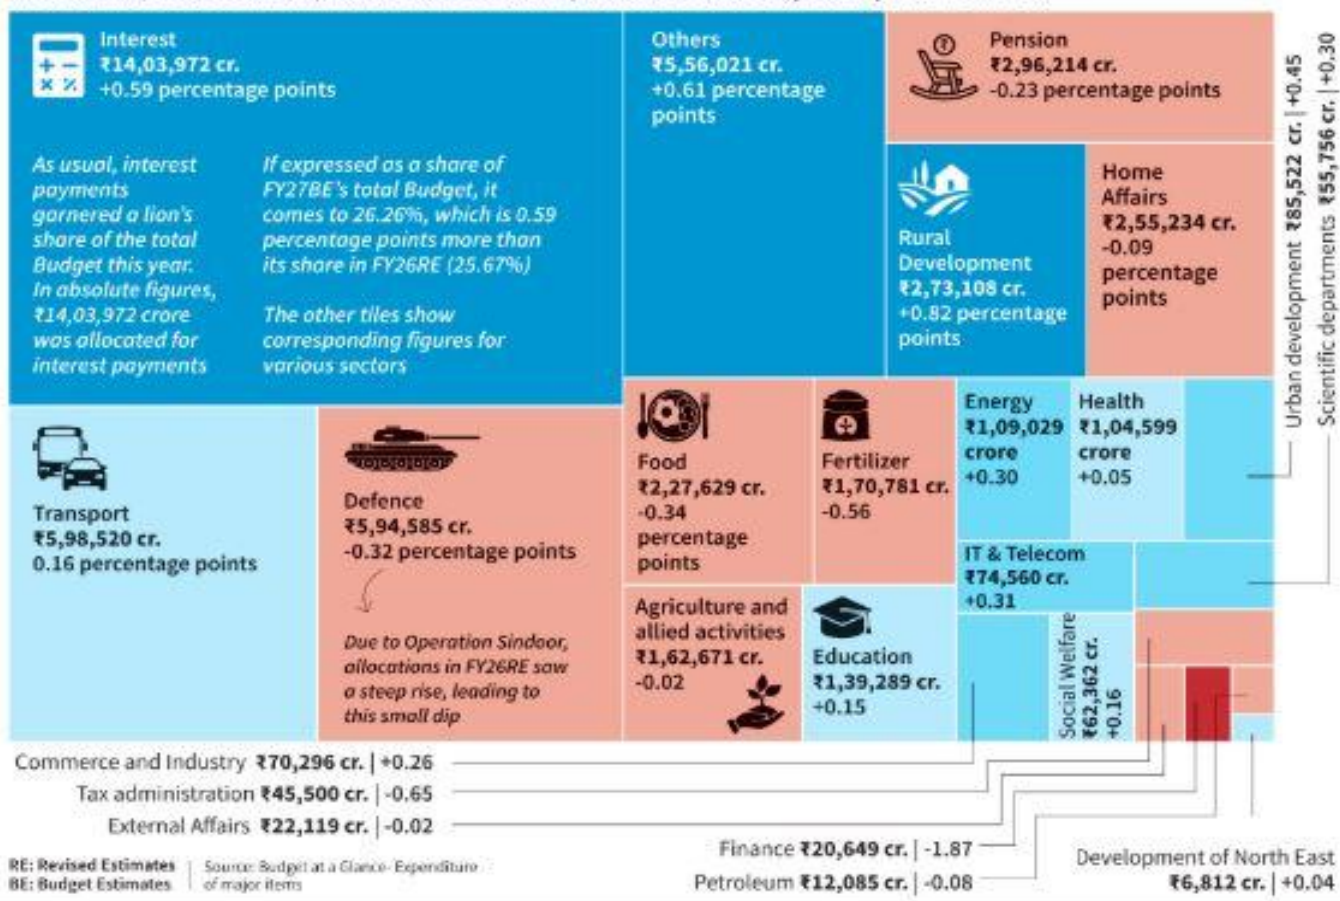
Interest
₹14,03,972 cr.
+0.59 percentage points

As usual, interest payments garnered a lion's share of the total Budget this year. In absolute figures, ₹14,03,972 crore was allocated for interest payments

If expressed as a share of FY27BE's total Budget, it comes to 26.26%, which is 0.59 percentage points more than its share in FY26RE (25.67%)

The other tiles show corresponding figures for various sectors

Others
₹5,56,021 cr.
+0.61 percentage points

Pension
₹2,96,214 cr.
-0.23 percentage points

Rural Development
₹2,73,108 cr.
+0.82 percentage points

Home Affairs
₹2,55,234 cr.
-0.09 percentage points

Urban development ₹85,522 cr. | +0.45

Scientific departments ₹55,756 cr. | +0.30

Transport
₹5,98,520 cr.
0.16 percentage points

Defence
₹5,94,585 cr.
-0.32 percentage points

Due to Operation Sindoor, allocations in FY26RE saw a steep rise, leading to this small dip

Food
₹2,27,629 cr.
-0.34 percentage points

Fertilizer
₹1,70,781 cr.
-0.56

Energy
₹1,09,029 crore
+0.30

Health
₹1,04,599 crore
+0.05

IT & Telecom
₹74,560 cr.
+0.31

Agriculture and allied activities
₹1,62,671 cr.
-0.02

Education
₹1,39,289 cr.
+0.15

Social Welfare
₹62,362 cr.
+0.16

Commerce and Industry ₹70,296 cr. | +0.26

Tax administration ₹45,500 cr. | -0.65

External Affairs ₹22,119 cr. | -0.02

Finance ₹20,649 cr. | -1.87

Petroleum ₹12,085 cr. | -0.08

Development of North East
₹6,812 cr. | +0.04

RE: Revised Estimates
BE: Budget Estimates

Source: Budget at a Glance- Expenditure of major items